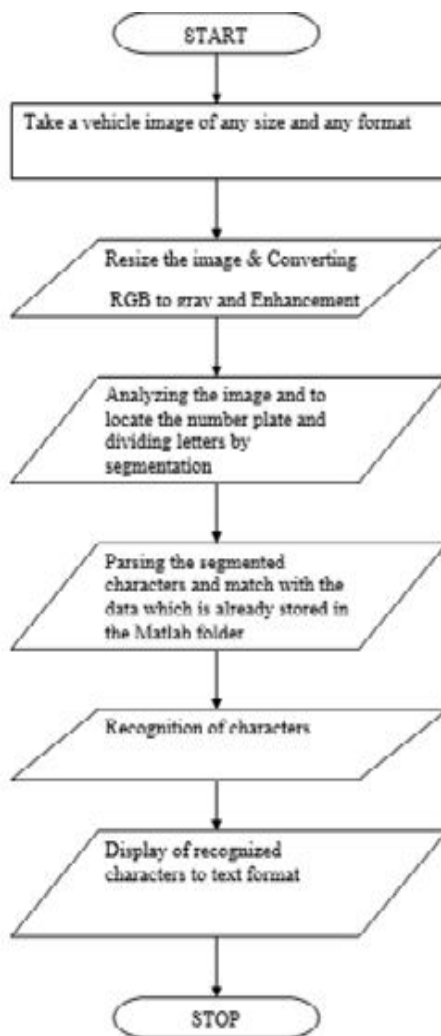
START

Take a vehicle image of any size and any format

Resize the image & Converting

RGB to gray and Enhancement

Analyzing the image and to locate the number plate and dividing letters by segmentation

Parsing the segmented characters and match with the data which is already stored in the Matlab folder

Recognition of characters

Display of recognized characters to text format

STOP